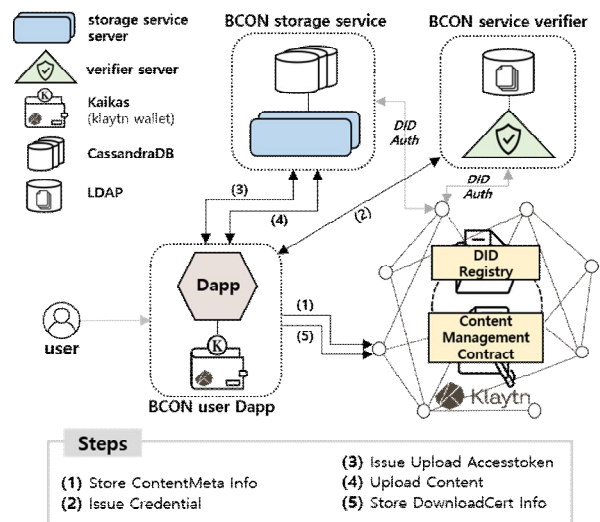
storage service server

verifier server

Kaikas (klaytn wallet)

CassandraDB

LDAP

BCON storage service

BCON service verifier

DID Auth

DID Auth

(3)

(4)

(2)

Dapp

(1)

(5)

user

BCON user Dapp

DID Registry

Content Management Contract

Klaytn

Steps

(1) Store ContentMeta Info

(2) Issue Credential

(3) Issue Upload Accesstoken

(4) Upload Content

(5) Store DownloadCert Info